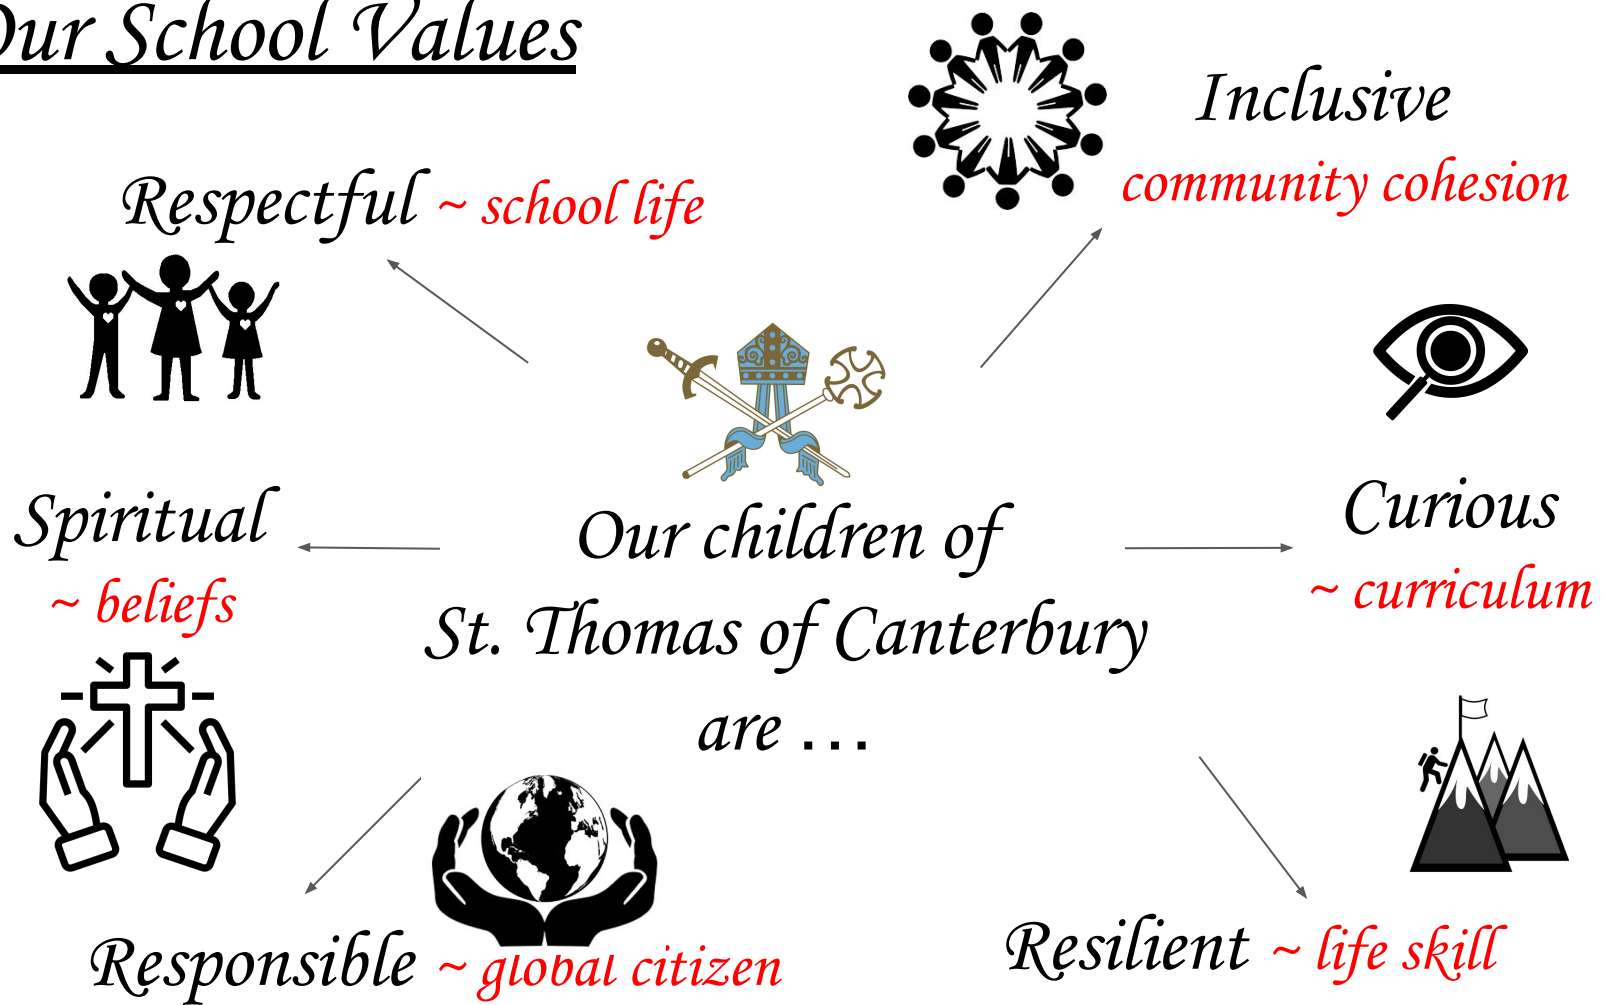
Our School Values

Respectful ~ school life

Inclusive
community cohesion

Spiritual
~ beliefs

Our children of
St. Thomas of Canterbury
are …

Curious
~ curriculum

Responsible ~ global citizen

Resilient ~ life skill